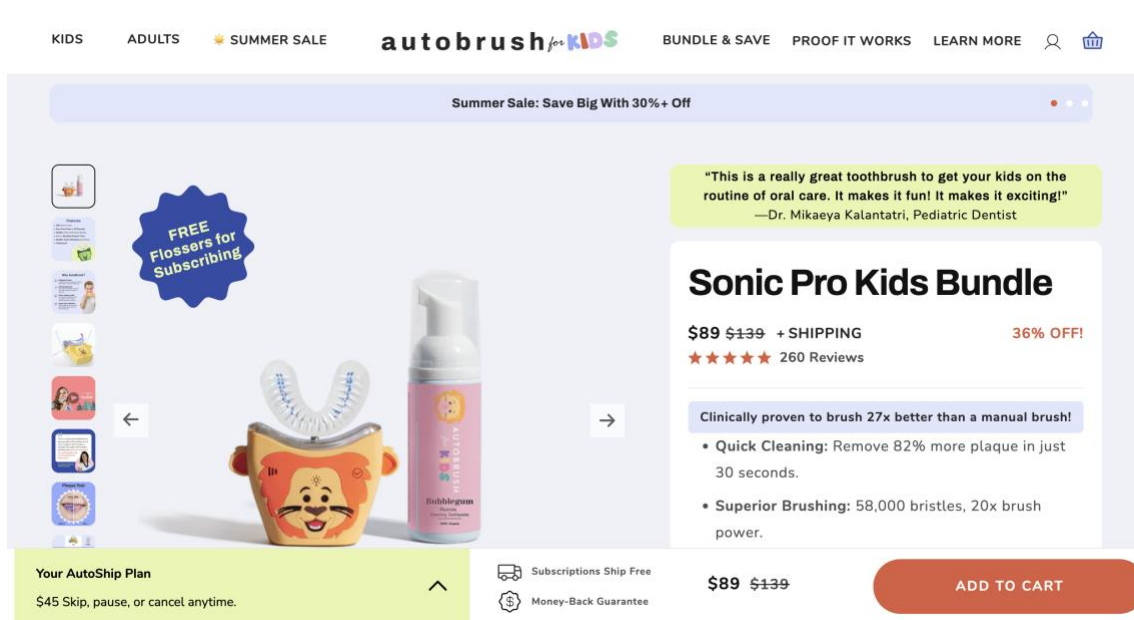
KIDS ADULTS SUMMER SALE autobrush for KIDS BUNDLE & SAVE PROOF IT WORKS LEARN MORE

Summer Sale: Save Big With 30%+ Off

FREE Flossers for Subscribing

AUTOBRUSH for KIDS Bubblegum

"This is a really great toothbrush to get your kids on the routine of oral care. It makes it fun! It makes it exciting!" —Dr. Mikaeya Kalantatri, Pediatric Dentist

Sonic Pro Kids Bundle

$89 ~~$139~~ + SHIPPING 36% OFF!

260 Reviews

Clinically proven to brush 27x better than a manual brush!

• Quick Cleaning: Remove 82% more plaque in just 30 seconds.

• Superior Brushing: 58,000 bristles, 20x brush power.

Your AutoShip Plan

$45 Skip, pause, or cancel anytime.

Subscriptions Ship Free

Money-Back Guarantee

$89 ~~$139~~

ADD TO CART